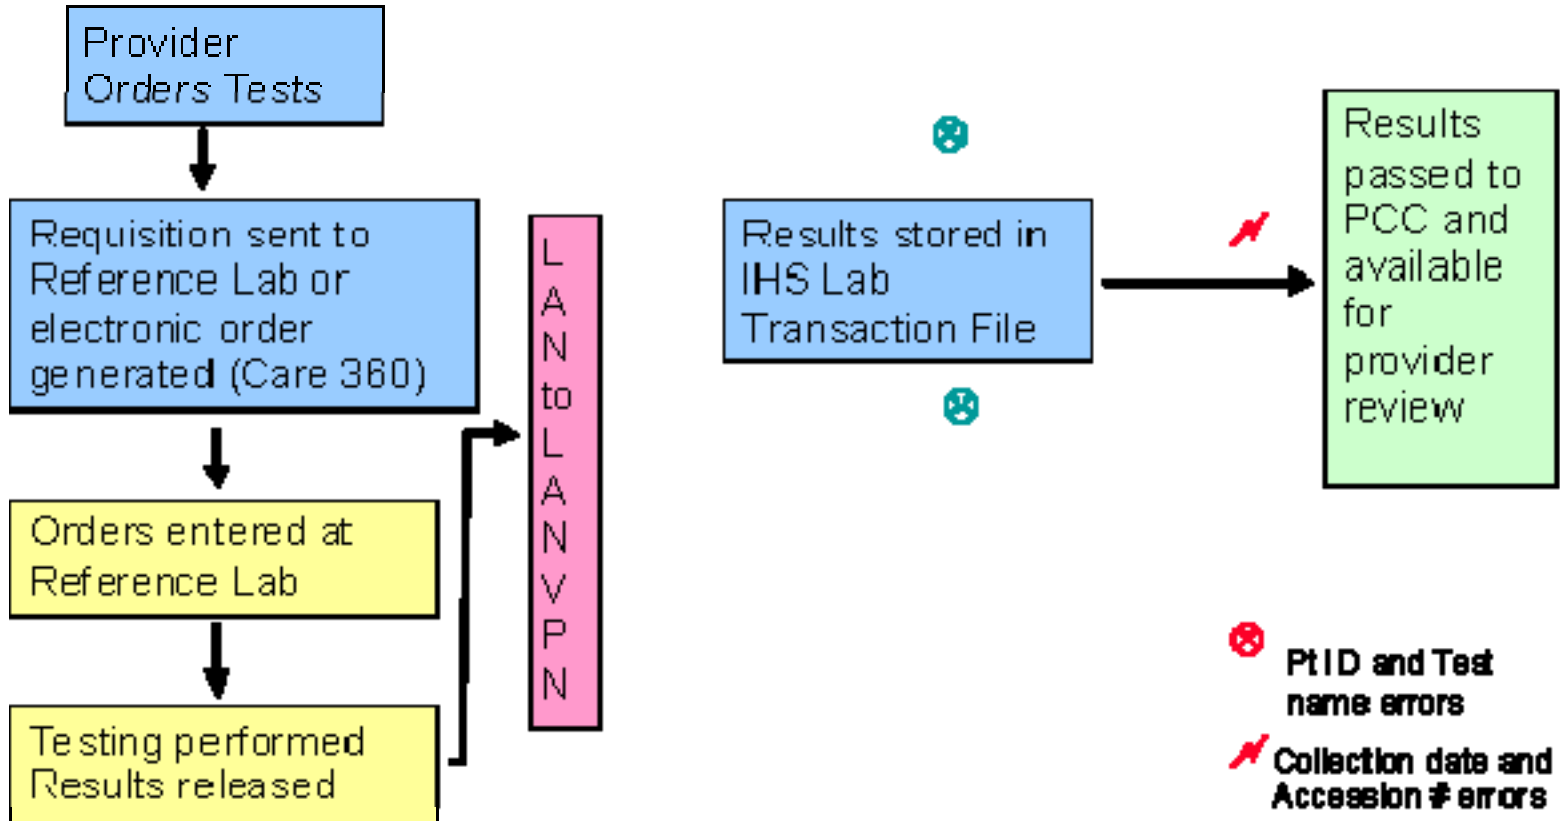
Provider Orders Tests

Requisition sent to Reference Lab or electronic order generated (Care 360)

Orders entered at Reference Lab

Testing performed Results released

L A N to L A N V P N

Results stored in IHS Lab Transaction File

Results passed to PCC and available for provider review

Pt ID and Test name errors

Collection date and Accession # errors